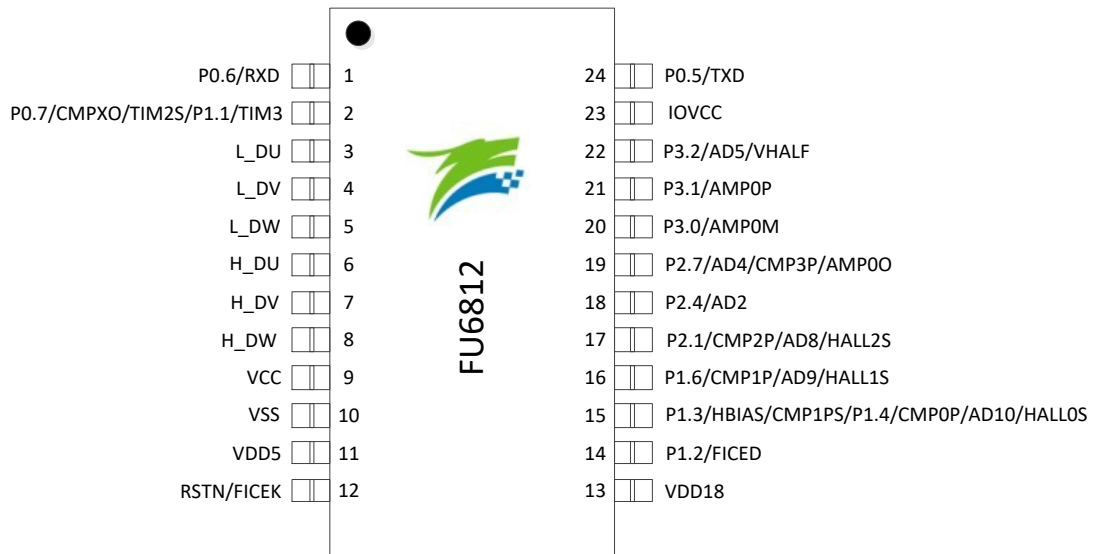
P0.6/RXD 1
P0.7/CMPXO/TIM2S/P1.1/TIM3 2
L_DU 3
L_DV 4
L_DW 5
H_DU 6
H_DV 7
H_DW 8
VCC 9
VSS 10
VDD5 11
RSTN/FICEK 12

FU6812

24 P0.5/TXD
23 IOVCC
22 P3.2/AD5/VHALF
21 P3.1/AMP0P
20 P3.0/AMP0M
19 P2.7/AD4/CMP3P/AMP0O
18 P2.4/AD2
17 P2.1/CMP2P/AD8/HALL2S
16 P1.6/CMP1P/AD9/HALL1S
15 P1.3/HBIAS/CMP1PS/P1.4/CMP0P/AD10/HALL0S
14 P1.2/FICED
13 VDD18